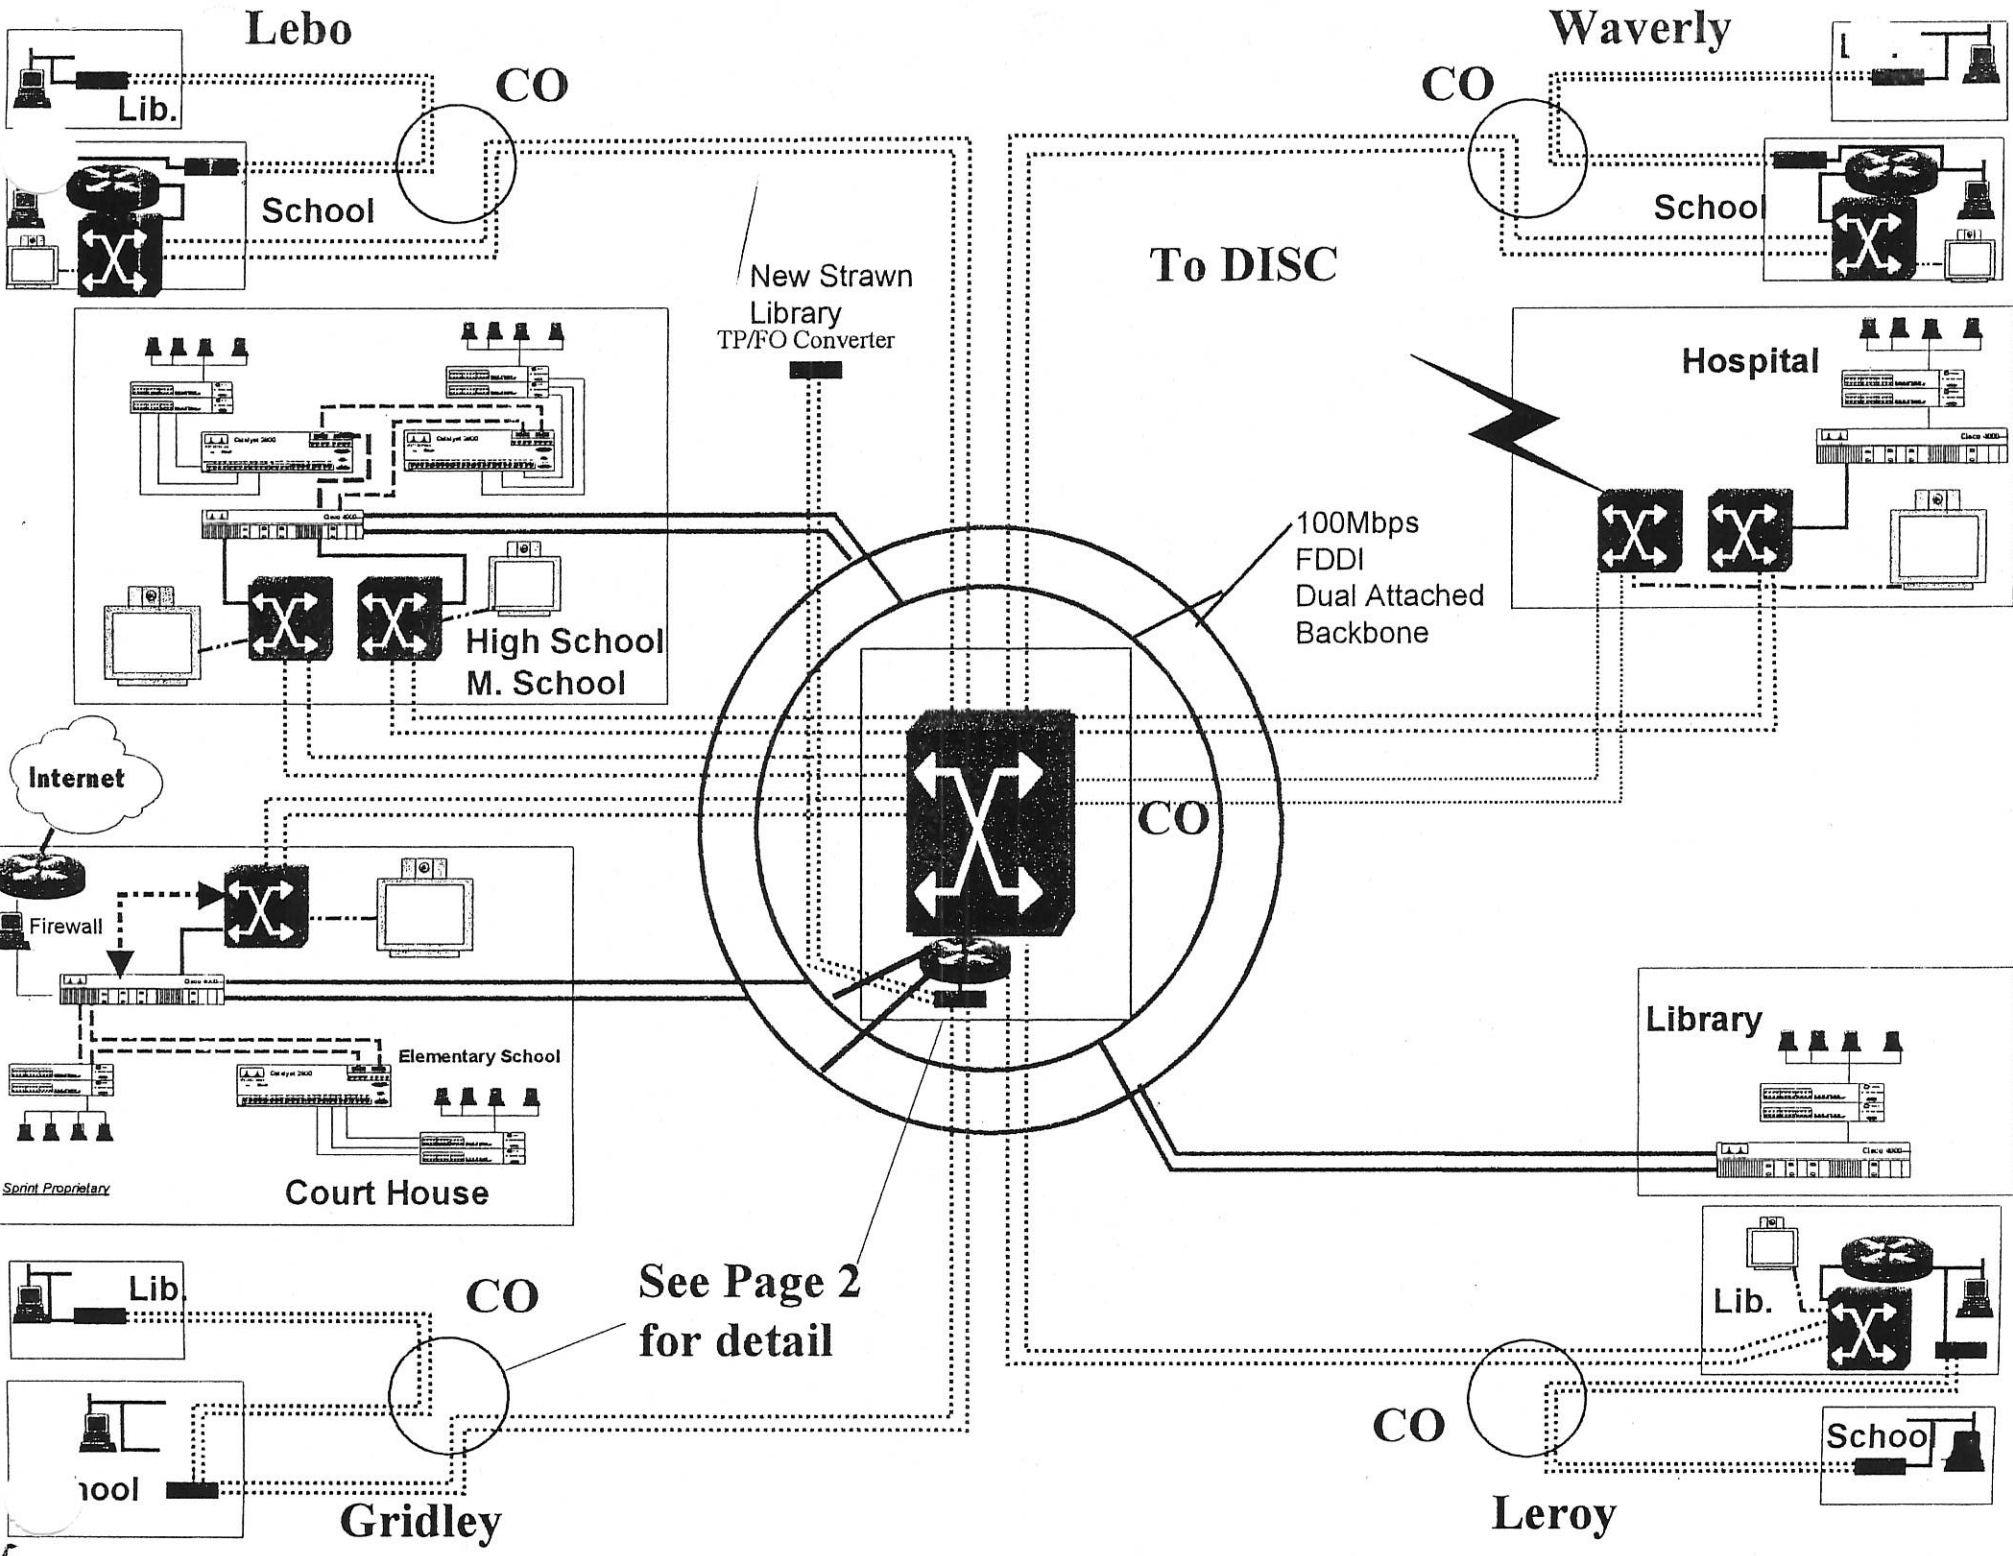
Lebo

CO

Lib.

School

Waverly

CO

School

To DISC

New Strawn Library
TP/FO Converter

Hospital

Catalyst 2900

Catalyst 2900

Cisco 4000

Cisco 4000

100Mbps FDDI Dual Attached Backbone

High School
M. School

Internet

CO

Firewall

Cisco 4000

Elementary School

Catalyst 2900

Library

Cisco 4000

Sprint Proprietary

Court House

Lib.

CO

See Page 2 for detail

Lib.

CO

Schoo

hool

Gridley

Leroy